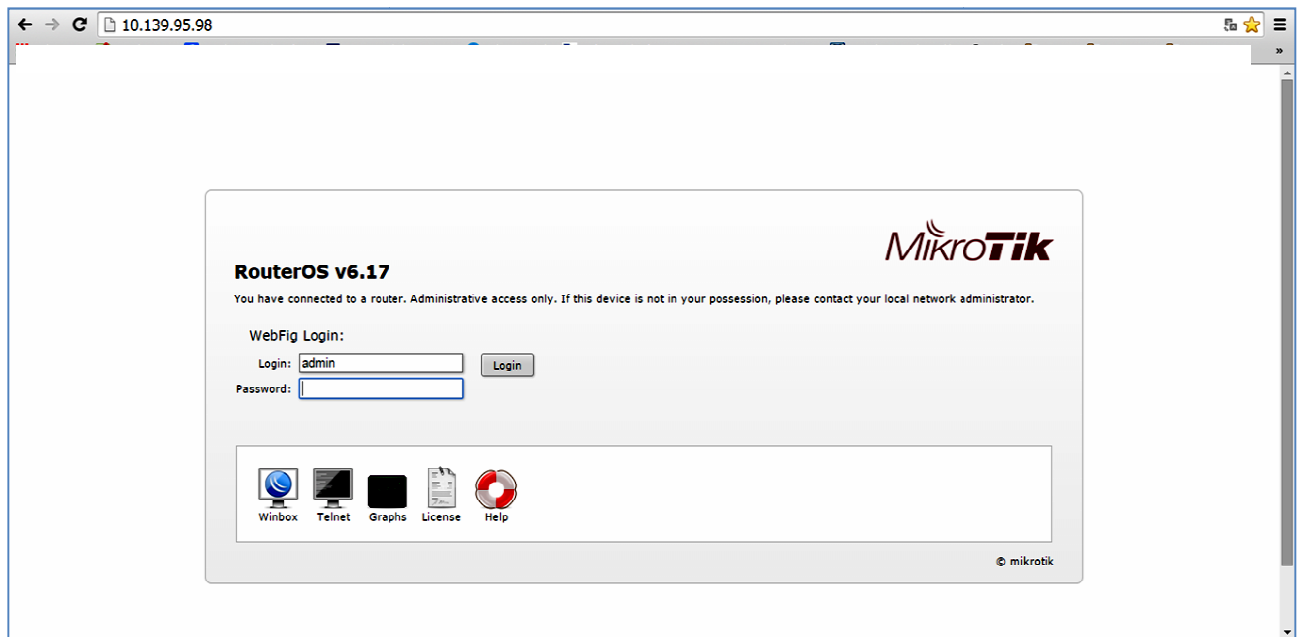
10.139.95.98

»

MikroTik

RouterOS v6.17

You have connected to a router. Administrative access only. If this device is not in your possession, please contact your local network administrator.

WebFig Login:

Login: admin

Login

Password:

Winbox Telnet Graphs License Help

© mikrotik